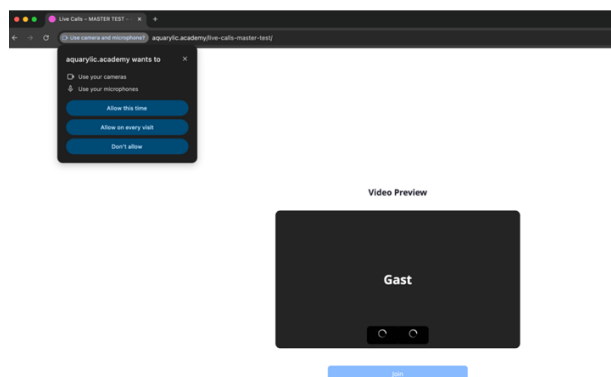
Live Calls – MASTER TEST ·
Use camera and microphone?
aquarylic.academy/live-calls-master-test/

aquarylic.academy wants to
Use your cameras
Use your microphones
Allow this time
Allow on every visit
Don't allow

Video Preview

Gast

Join